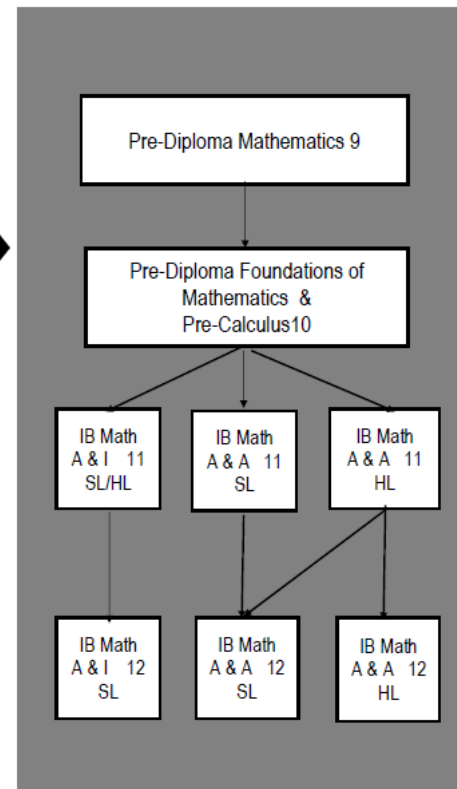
Pre-Diploma Mathematics 9

Pre-Diploma Foundations of Mathematics & Pre-Calculus10

IB Math A & I 11 SL/HL

IB Math A & A 11 SL

IB Math A & A 11 HL

IB Math A & I 12 SL

IB Math A & A 12 SL

IB Math A & A 12 HL